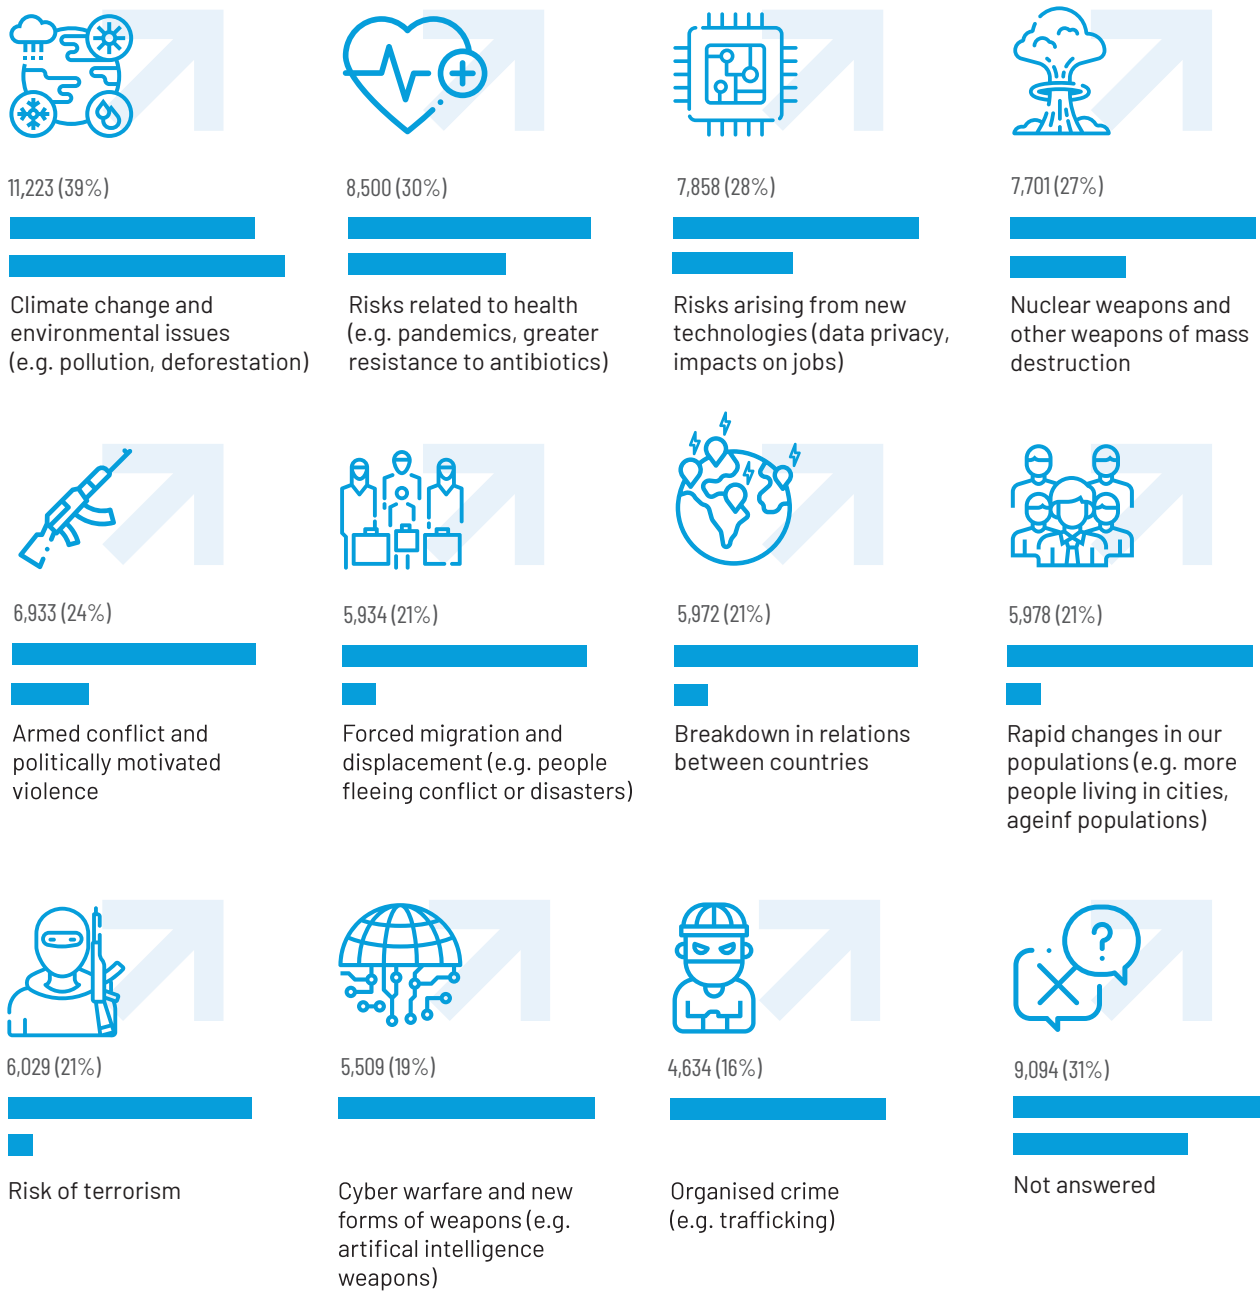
11,223 (39%)

Climate change and environmental issues (e.g. pollution, deforestation)

8,500 (30%)

Risks related to health (e.g. pandemics, greater resistance to antibiotics)

7,858 (28%)

Risks arising from new technologies (data privacy, impacts on jobs)

7,701 (27%)

Nuclear weapons and other weapons of mass destruction

6,933 (24%)

Armed conflict and politically motivated violence

5,934 (21%)

Forced migration and displacement (e.g. people fleeing conflict or disasters)

5,972 (21%)

Breakdown in relations between countries

5,978 (21%)

Rapid changes in our populations (e.g. more people living in cities, ageinf populations)

6,029 (21%)

Risk of terrorism

5,509 (19%)

Cyber warfare and new forms of weapons (e.g. artifical intelligence weapons)

4,634 (16%)

Organised crime (e.g. trafficking)

9,094 (31%)

Not answered